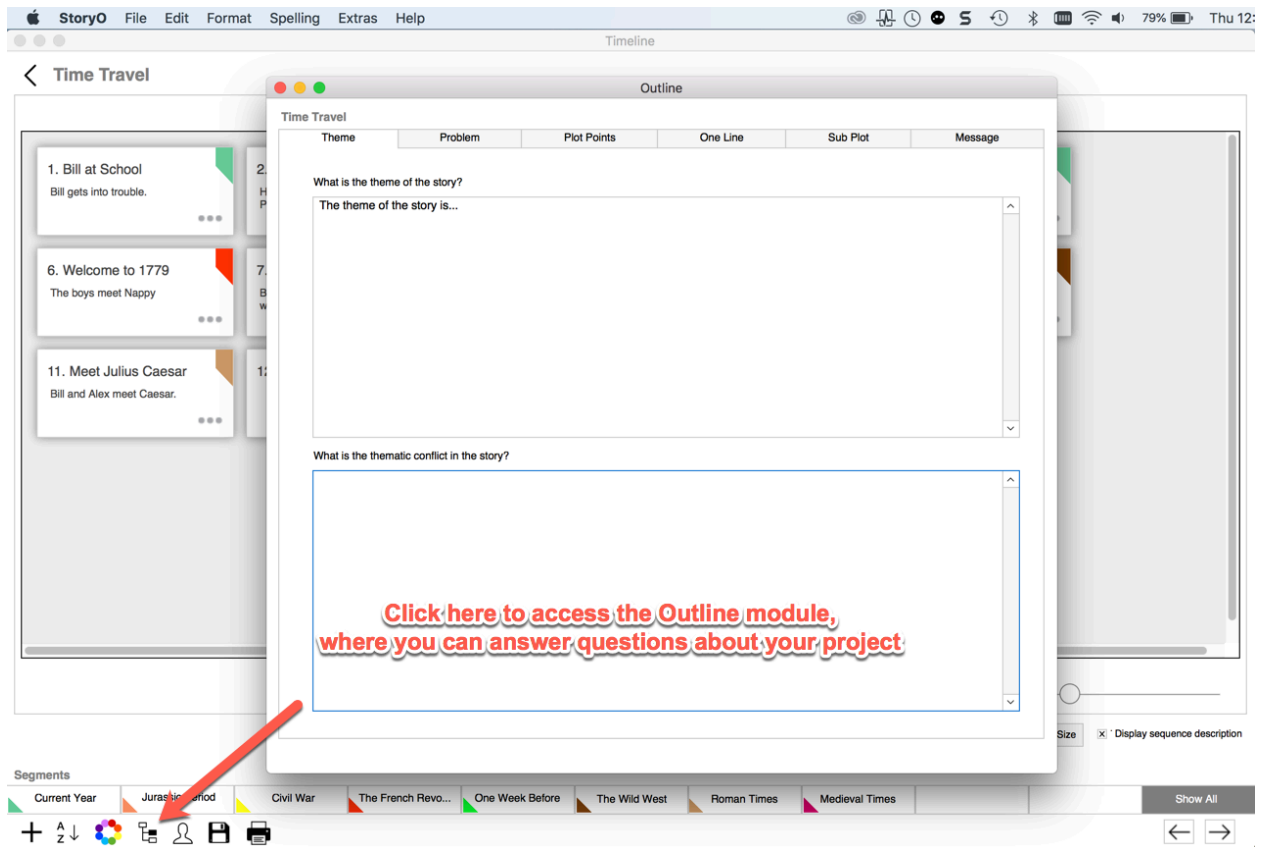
StoryO File Edit Format Spelling Extras Help

79% Thu 12:

Timeline

Time Travel

1. Bill at School
Bill gets into trouble.

6. Welcome to 1779
The boys meet Nappy

11. Meet Julius Caesar
Bill and Alex meet Caesar.

Outline

Time Travel

| Theme | Problem | Plot Points | One Line | Sub Plot | Message |
|---|---|---|---|---|---|

What is the theme of the story?

The theme of the story is...

What is the thematic conflict in the story?

Click here to access the Outline module, where you can answer questions about your project

Size

Display sequence description

Segments

Current Year | Jurassic Period | Civil War | The French Revo... | One Week Before | The Wild West | Roman Times | Medieval Times

Show All